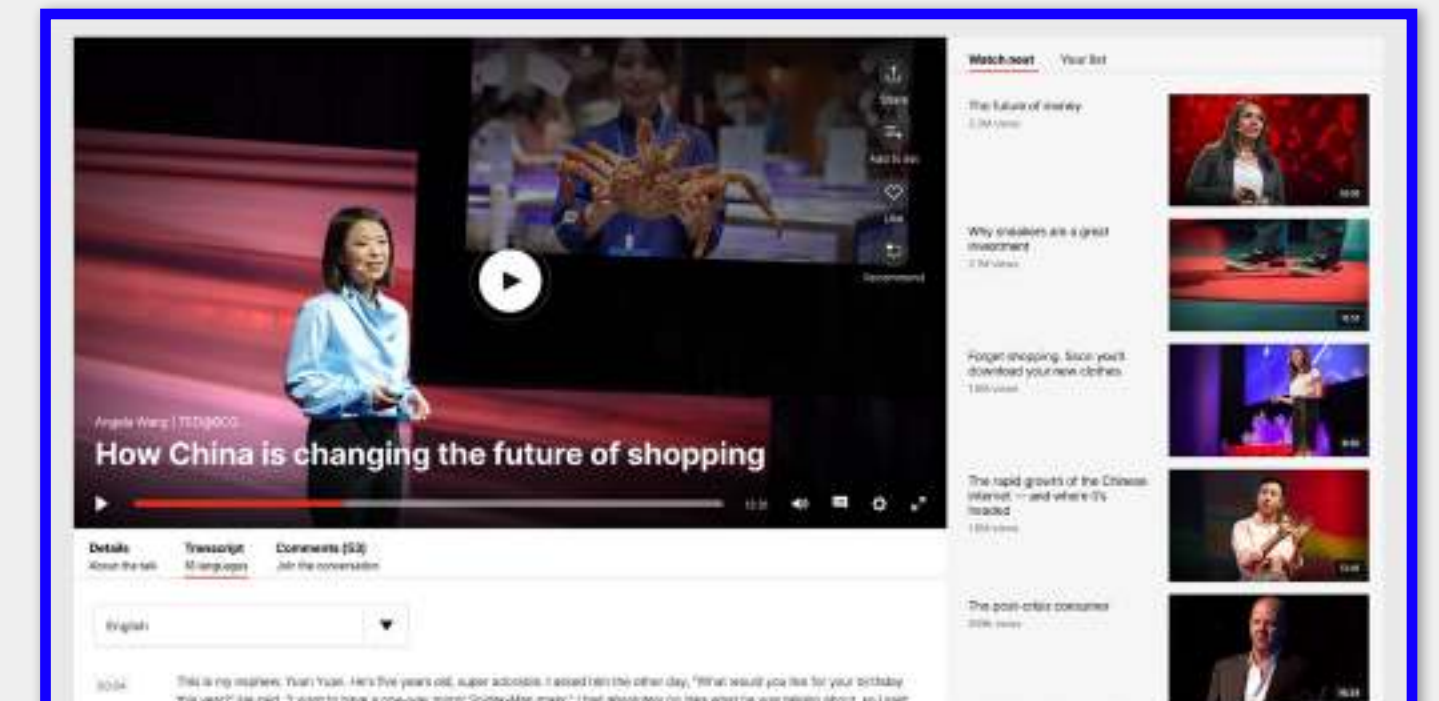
Share

Add to list

Like

Recommend

Angela Wang | TED@BCG

How China is changing the future of shopping

12:31

Details
About the talk

Transcript
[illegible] languages

Comments (53)
Join the conversation

English

00:04

This is my nephew, Yuan Yuan. He's five years old, super adorable. I asked him the other day, "What would you like for your birthday this year?" He said, "I want to have a one-way mirror Spider-Man mask." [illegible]

Watch next

Your list

The future of money
2.3M views

Why sneakers are a great investment
2.1M views

Forget shopping. Soon you'll download your new clothes
1.6M views

The rapid growth of the Chinese internet — and where it's headed
1.6M views

The post-crisis consumer
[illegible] views